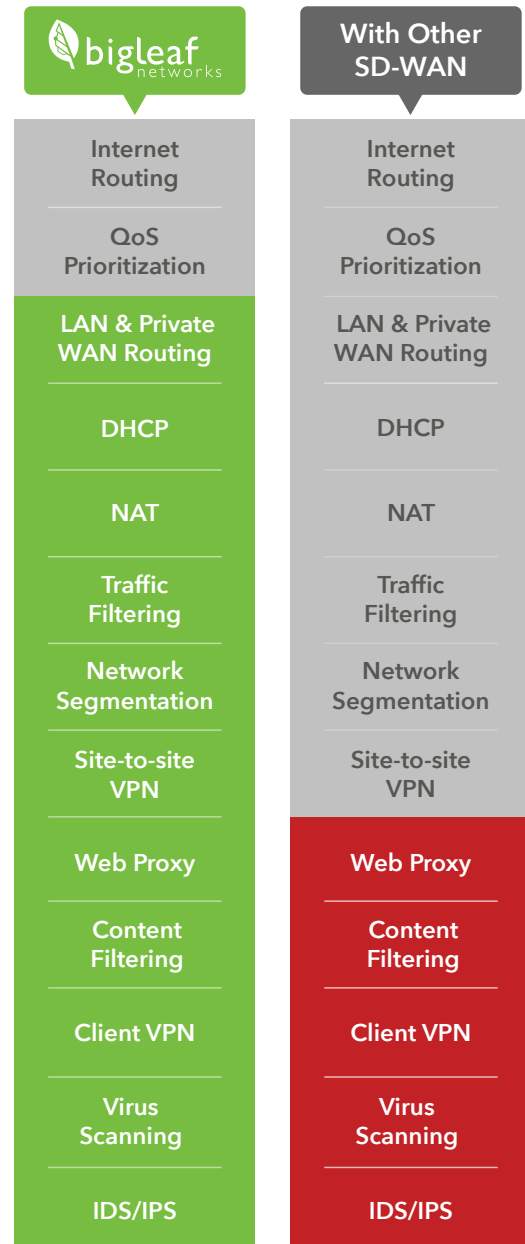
bigleaf networks

Internet Routing

QoS Prioritization

LAN & Private WAN Routing

DHCP

NAT

Traffic Filtering

Network Segmentation

Site-to-site VPN

Web Proxy

Content Filtering

Client VPN

Virus Scanning

IDS/IPS

With Other SD-WAN

Internet Routing

QoS Prioritization

LAN & Private WAN Routing

DHCP

NAT

Traffic Filtering

Network Segmentation

Site-to-site VPN

Web Proxy

Content Filtering

Client VPN

Virus Scanning

IDS/IPS